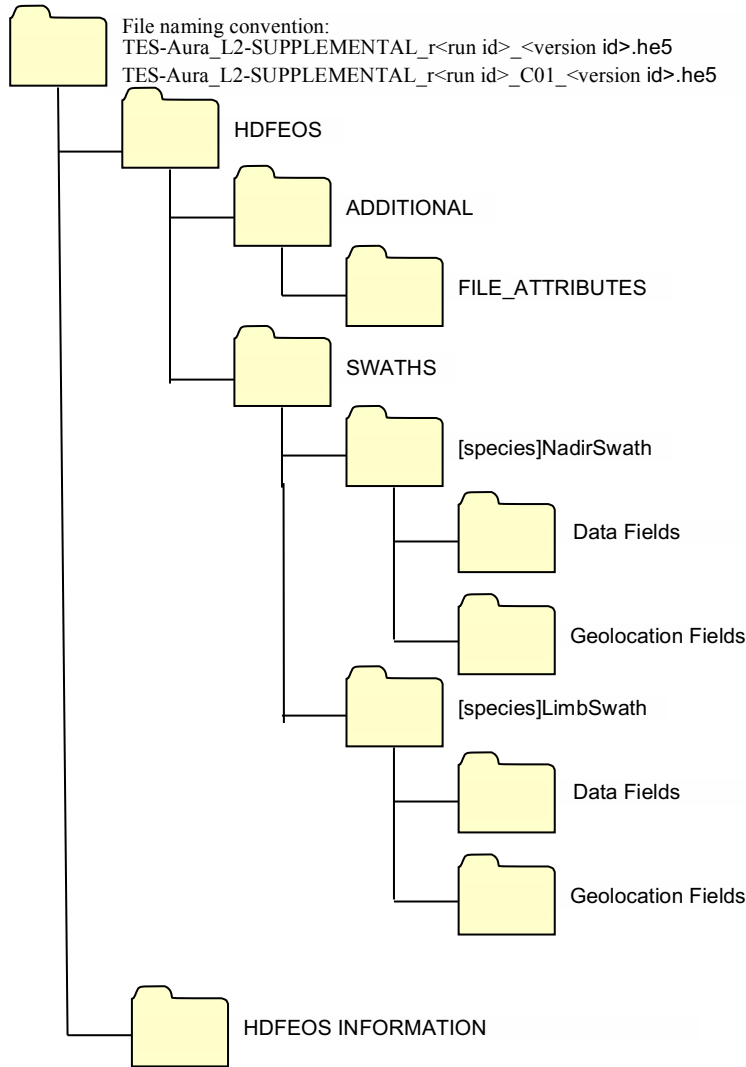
File naming convention:
TES-Aura_L2-SUPPLEMENTAL_r<run id>_<version id>.he5
TES-Aura_L2-SUPPLEMENTAL_r<run id>_C01_<version id>.he5

HDFEOS

ADDITIONAL

FILE_ATTRIBUTES

SWATHS

[species]NadirSwath

Data Fields

Geolocation Fields

[species]LimbSwath

Data Fields

Geolocation Fields

HDFEOS INFORMATION